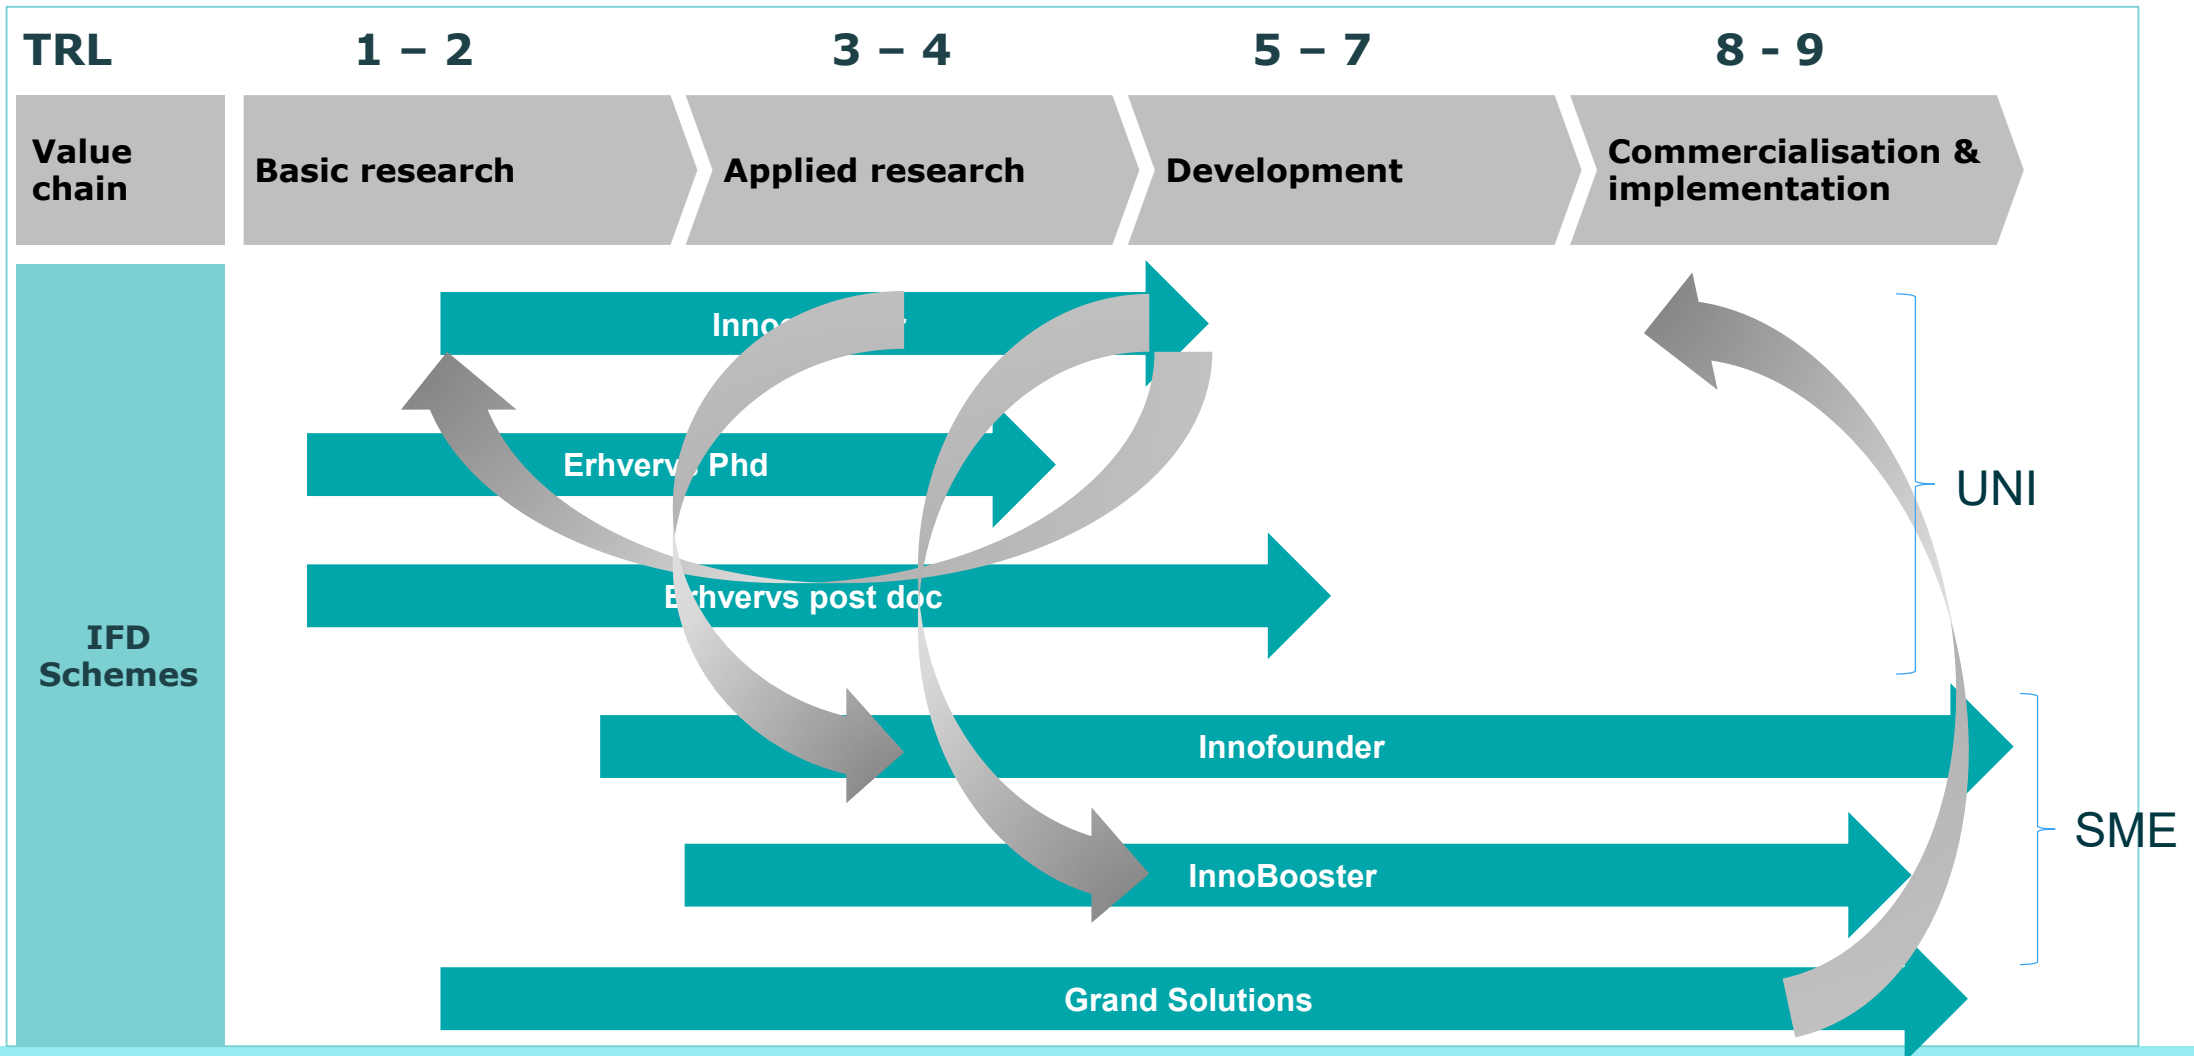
TRL

1 – 2

3 – 4

5 – 7

8 - 9

Value chain

Basic research

Applied research

Development

Commercialisation & implementation

IFD Schemes

Inno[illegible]

Erhverv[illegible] Phd

E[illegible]hvervs post doc

Innofounder

InnoBooster

Grand Solutions

UNI

SME